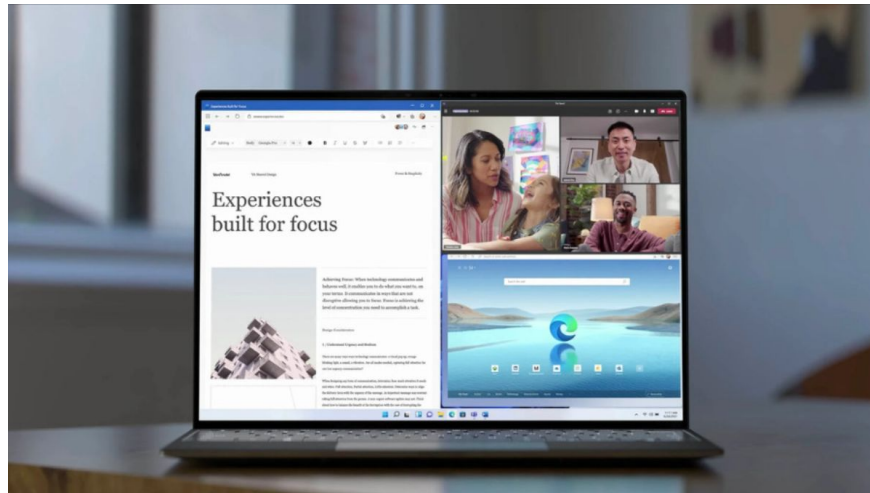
Experiences built for focus

Achieving focus: When technology communicates and behaves well, it enables you to do what you want to, on your terms. It communicates in ways that are not disruptive allowing you to focus. Focus is achieving the level of concentration you need to accomplish a task.